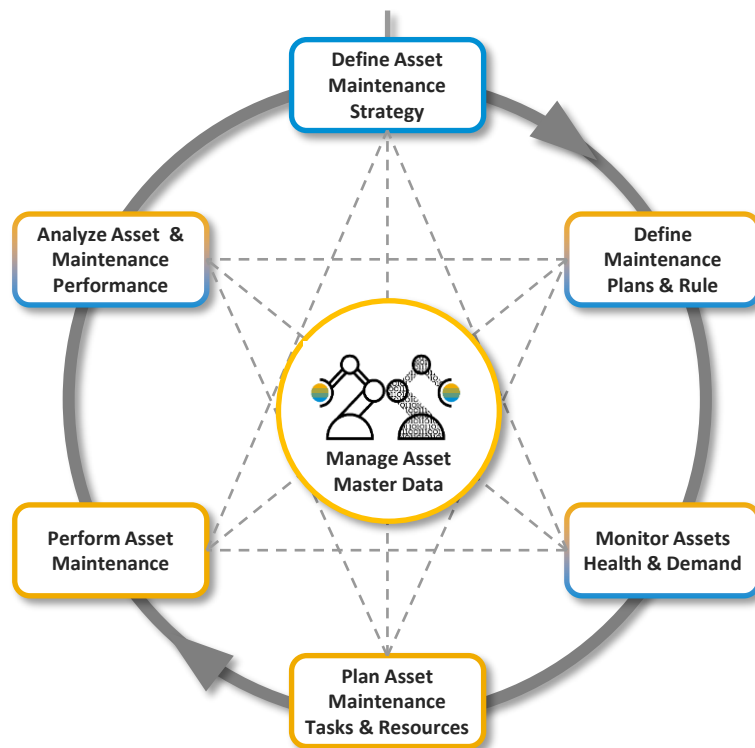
Define Asset Maintenance Strategy

Define Maintenance Plans & Rule

Monitor Assets Health & Demand

Plan Asset Maintenance Tasks & Resources

Perform Asset Maintenance

Analyze Asset & Maintenance Performance

Manage Asset Master Data